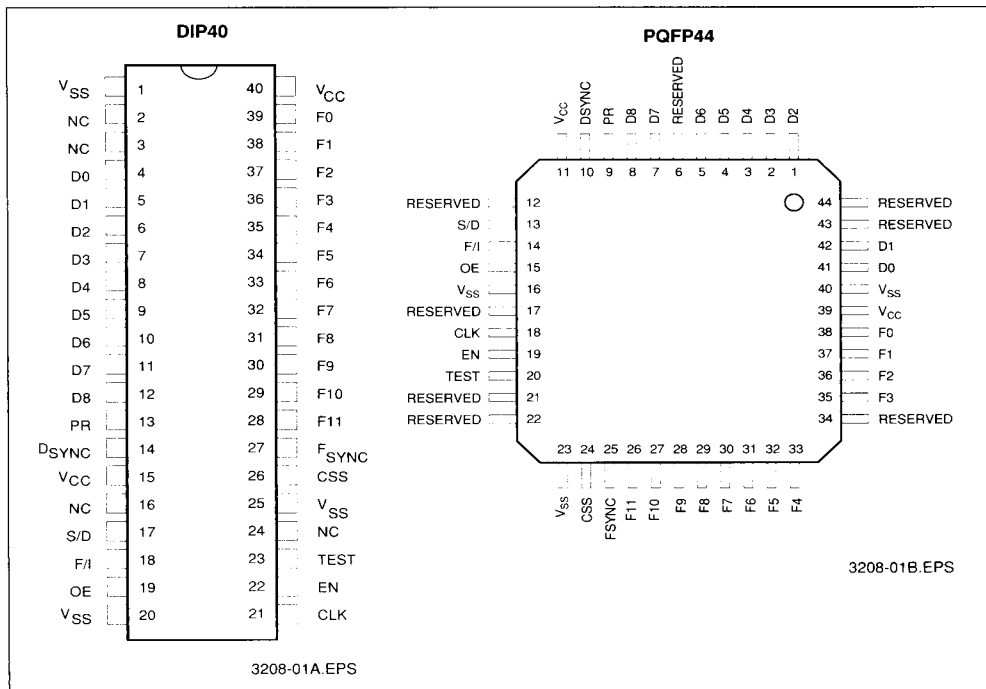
DIP40

| | | | |
|---|---|---|---|
| $V_{SS}$ | 1 | 40 | $V_{CC}$ |
| NC | 2 | 39 | F0 |
| NC | 3 | 38 | F1 |
| D0 | 4 | 37 | F2 |
| D1 | 5 | 36 | F3 |
| D2 | 6 | 35 | F4 |
| D3 | 7 | 34 | F5 |
| D4 | 8 | 33 | F6 |
| D5 | 9 | 32 | F7 |
| D6 | 10 | 31 | F8 |
| D7 | 11 | 30 | F9 |
| D8 | 12 | 29 | F10 |
| PR | 13 | 28 | F11 |
| $D_{SYNC}$ | 14 | 27 | $F_{SYNC}$ |
| $V_{CC}$ | 15 | 26 | CSS |
| NC | 16 | 25 | $V_{SS}$ |
| S/D | 17 | 24 | NC |
| F/I | 18 | 23 | TEST |
| OE | 19 | 22 | EN |
| $V_{SS}$ | 20 | 21 | CLK |

3208-01A.EPS

PQFP44

$V_{CC}$ 11, DSYNC 10, PR 9, D8 8, D7 7, RESERVED 6, D6 5, D5 4, D4 3, D3 2, D2 1

RESERVED 12
S/D 13
F/I 14
OE 15
$V_{SS}$ 16
RESERVED 17
CLK 18
EN 19
TEST 20
RESERVED 21
RESERVED 22

44 RESERVED
43 RESERVED
42 D1
41 D0
40 $V_{SS}$
39 $V_{CC}$
38 F0
37 F1
36 F2
35 F3
34 RESERVED

23 $V_{SS}$, 24 CSS, 25 FSYNC, 26 F11, 27 F10, 28 F9, 29 F8, 30 F7, 31 F6, 32 F5, 33 F4

3208-01B.EPS